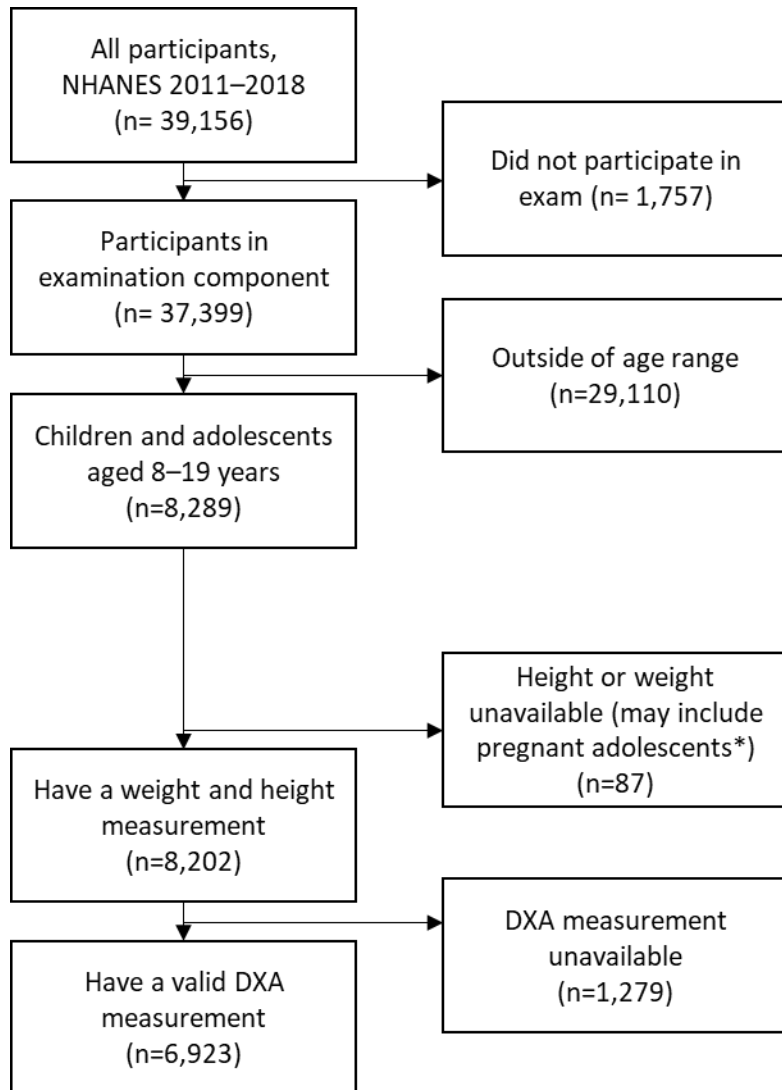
All participants, NHANES 2011–2018 (n= 39,156)

Did not participate in exam (n= 1,757)

Participants in examination component (n= 37,399)

Outside of age range (n=29,110)

Children and adolescents aged 8–19 years (n=8,289)

Height or weight unavailable (may include pregnant adolescents*) (n=87)

Have a weight and height measurement (n=8,202)

DXA measurement unavailable (n=1,279)

Have a valid DXA measurement (n=6,923)